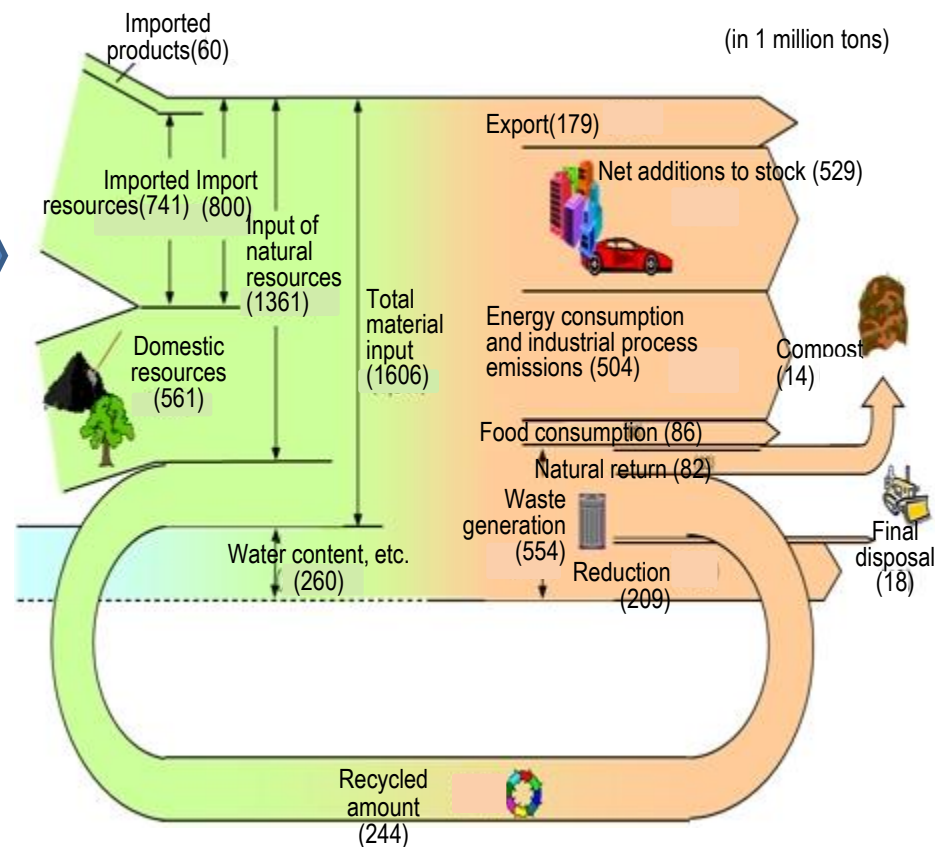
Imported products(60)

(in 1 million tons)

Export(179)

Net additions to stock (529)

Imported resources(741)

Import (800)

Input of natural resources (1361)

Total material input (1606)

Energy consumption and industrial process emissions (504)

Compost (14)

Domestic resources (561)

Food consumption (86)

Natural return (82)

Waste generation (554)

Final disposal (18)

Water content, etc. (260)

Reduction (209)

Recycled amount (244)